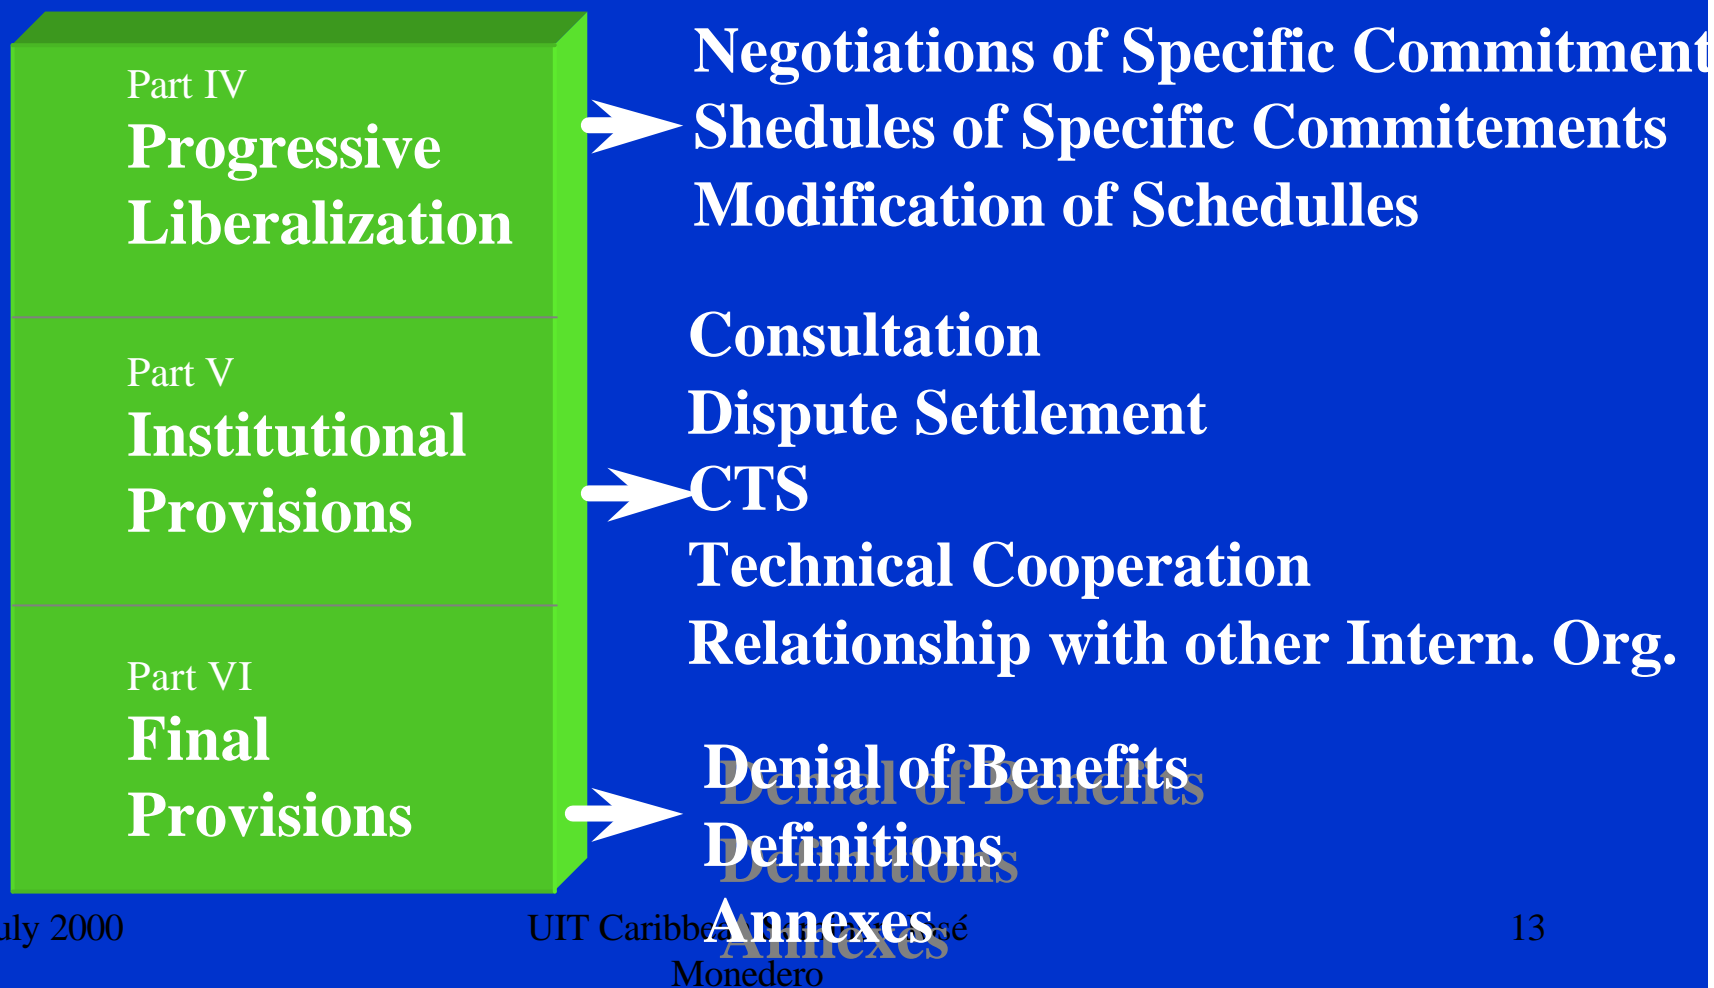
Part IV
Progressive Liberalization

Part V
Institutional Provisions

Part VI
Final Provisions

Negotiations of Specific Commitment
Shedules of Specific Commitements
Modification of Schedulles

Consultation
Dispute Settlement
CTS
Technical Cooperation
Relationship with other Intern. Org.

Denial of Benefits
Definitions
Annexes

uly 2000

UIT Caribbe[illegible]sé Monedero

13